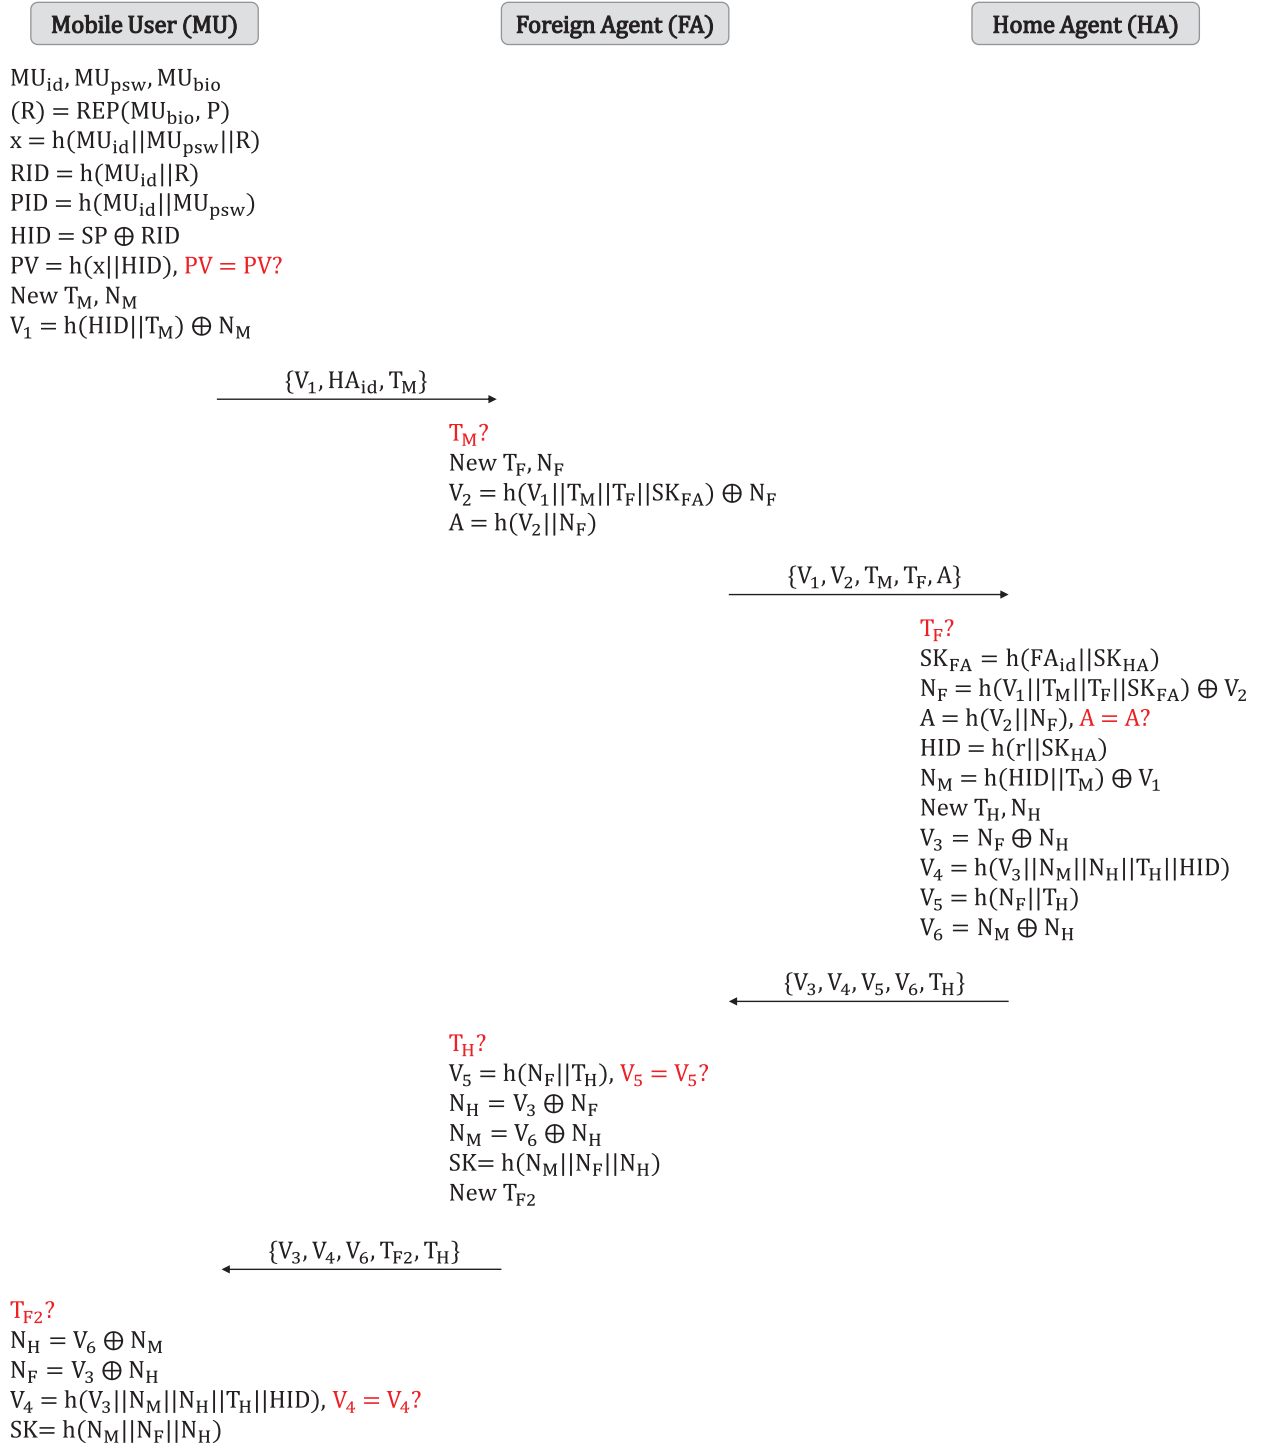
Mobile User (MU)

Foreign Agent (FA)

Home Agent (HA)

$MU_{id}, MU_{psw}, MU_{bio}$
$(R) = REP(MU_{bio}, P)$
$x = h(MU_{id}||MU_{psw}||R)$
$RID = h(MU_{id}||R)$
$PID = h(MU_{id}||MU_{psw})$
$HID = SP \oplus RID$
$PV = h(x||HID)$, $PV = PV?$
New $T_M, N_M$
$V_1 = h(HID||T_M) \oplus N_M$

$\{V_1, HA_{id}, T_M\}$

$T_M?$
New $T_F, N_F$
$V_2 = h(V_1||T_M||T_F||SK_{FA}) \oplus N_F$
$A = h(V_2||N_F)$

$\{V_1, V_2, T_M, T_F, A\}$

$T_F?$
$SK_{FA} = h(FA_{id}||SK_{HA})$
$N_F = h(V_1||T_M||T_F||SK_{FA}) \oplus V_2$
$A = h(V_2||N_F)$, $A = A?$
$HID = h(r||SK_{HA})$
$N_M = h(HID||T_M) \oplus V_1$
New $T_H, N_H$
$V_3 = N_F \oplus N_H$
$V_4 = h(V_3||N_M||N_H||T_H||HID)$
$V_5 = h(N_F||T_H)$
$V_6 = N_M \oplus N_H$

$\{V_3, V_4, V_5, V_6, T_H\}$

$T_H?$
$V_5 = h(N_F||T_H)$, $V_5 = V_5?$
$N_H = V_3 \oplus N_F$
$N_M = V_6 \oplus N_H$
$SK= h(N_M||N_F||N_H)$
New $T_{F2}$

$\{V_3, V_4, V_6, T_{F2}, T_H\}$

$T_{F2}?$
$N_H = V_6 \oplus N_M$
$N_F = V_3 \oplus N_H$
$V_4 = h(V_3||N_M||N_H||T_H||HID)$, $V_4 = V_4?$
$SK= h(N_M||N_F||N_H)$